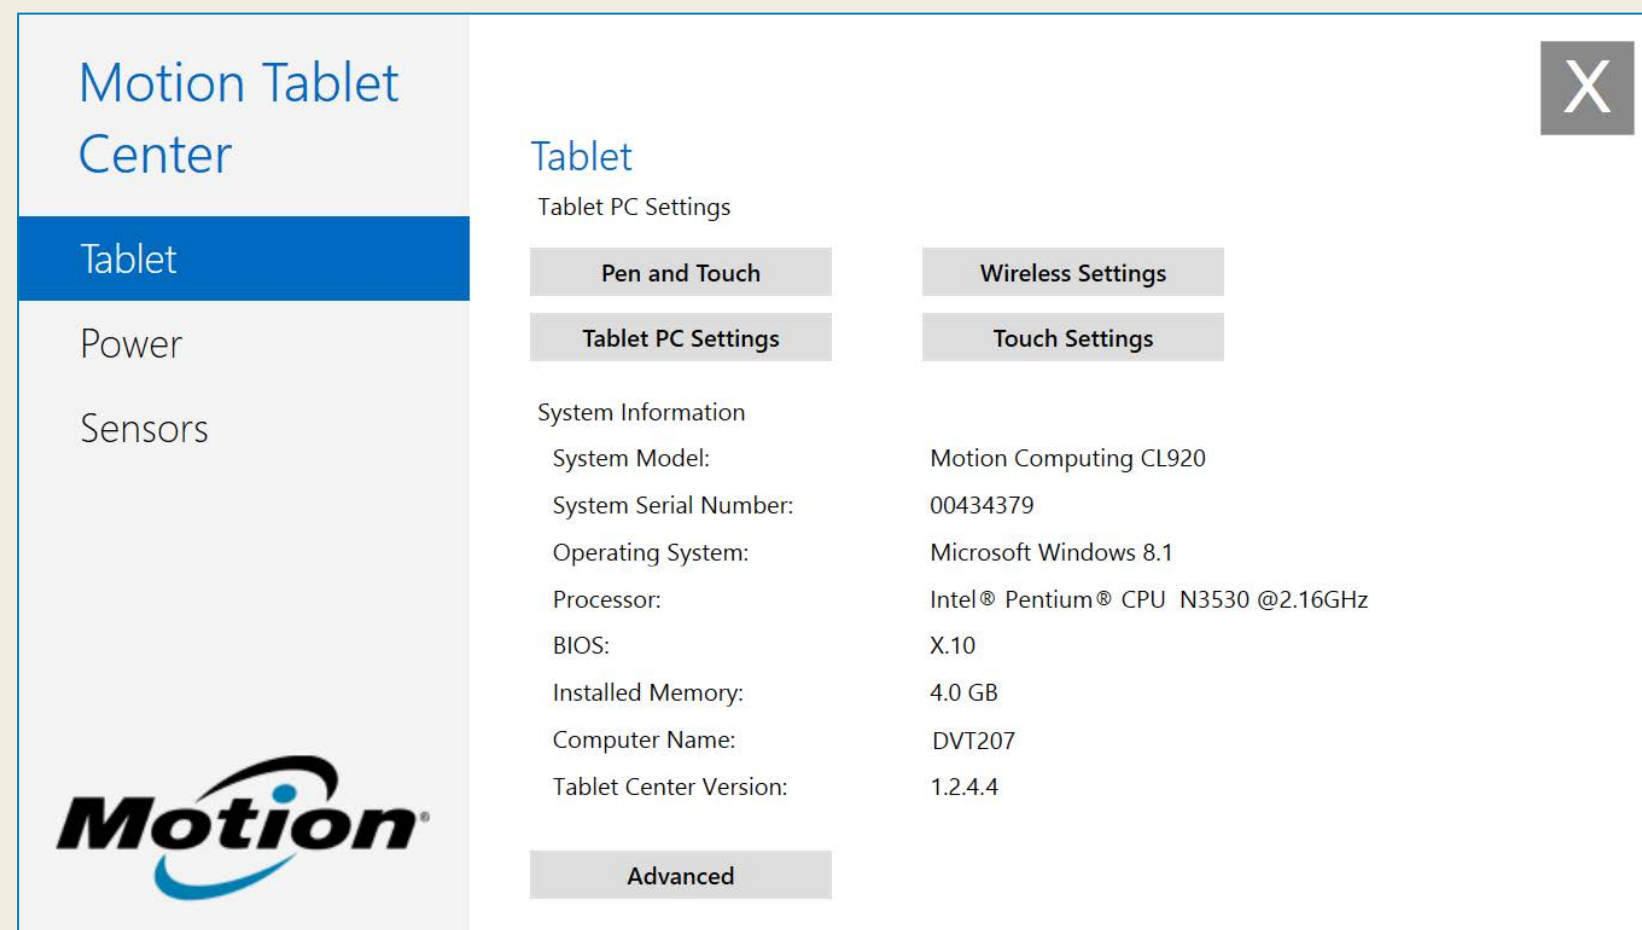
Motion Tablet Center

Tablet

Power

Sensors

Motion®

X

Tablet

Tablet PC Settings

Pen and Touch

Wireless Settings

Tablet PC Settings

Touch Settings

System Information

| System Model: | Motion Computing CL920 |
|---|---|
| System Serial Number: | 00434379 |
| Operating System: | Microsoft Windows 8.1 |
| Processor: | Intel® Pentium® CPU N3530 @2.16GHz |
| BIOS: | X.10 |
| Installed Memory: | 4.0 GB |
| Computer Name: | DVT207 |
| Tablet Center Version: | 1.2.4.4 |

Advanced